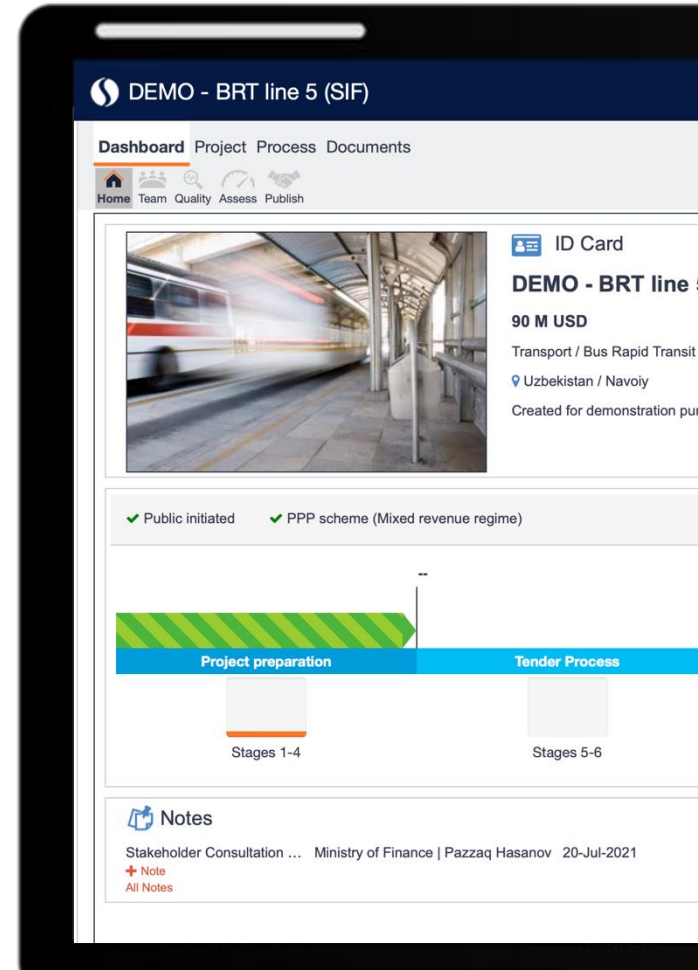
DEMO - BRT line 5 (SIF)

Dashboard Project Process Documents

Home Team Quality Assess Publish

ID Card

DEMO - BRT line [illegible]

90 M USD

Transport / Bus Rapid Transit

Uzbekistan / Navoiy

Created for demonstration pu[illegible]

✔ Public initiated ✔ PPP scheme (Mixed revenue regime)

--

Project preparation

Tender Process

Stages 1-4

Stages 5-6

Notes

Stakeholder Consultation ... Ministry of Finance | Pazzaq Hasanov 20-Jul-2021

+ Note

All Notes